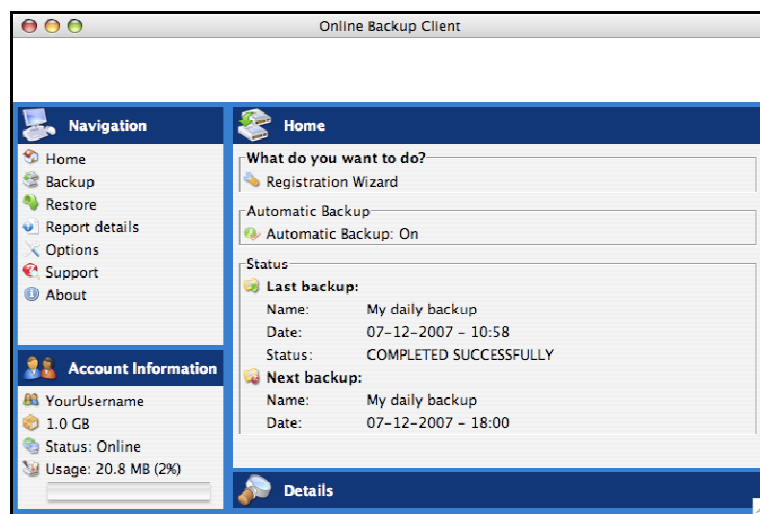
Online Backup Client

Navigation

Home
Backup
Restore
Report details
Options
Support
About

Account Information

YourUsername
1.0 GB
Status: Online
Usage: 20.8 MB (2%)

Home

What do you want to do?
Registration Wizard

Automatic Backup
Automatic Backup: On

Status
Last backup:
Name: My daily backup
Date: 07-12-2007 - 10:58
Status: COMPLETED SUCCESSFULLY
Next backup:
Name: My daily backup
Date: 07-12-2007 - 18:00

Details